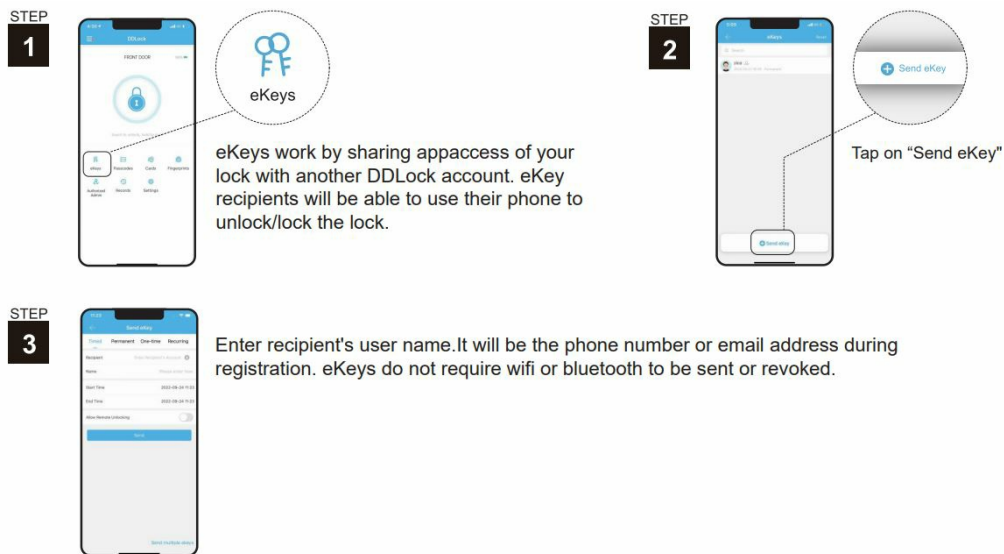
STEP
1

DDLock
FRONT DOOR

eKeys
Passcodes
Cards
Fingerprints
Authorized Admin
Records
Settings

eKeys

eKeys work by sharing appaccess of your lock with another DDLock account. eKey recipients will be able to use their phone to unlock/lock the lock.

STEP
2

eKeys
Search

Send eKey

Send eKey

Tap on “Send eKey”

STEP
3

Send eKey
Timed Permanent One-time Recurring
Recipient
Name
Start Time 2022-08-24 11:23
End Time 2022-08-24 11:23
Allow Remote Unlocking
Send
Send multiple ekeys

Enter recipient's user name.It will be the phone number or email address during registration. eKeys do not require wifi or bluetooth to be sent or revoked.